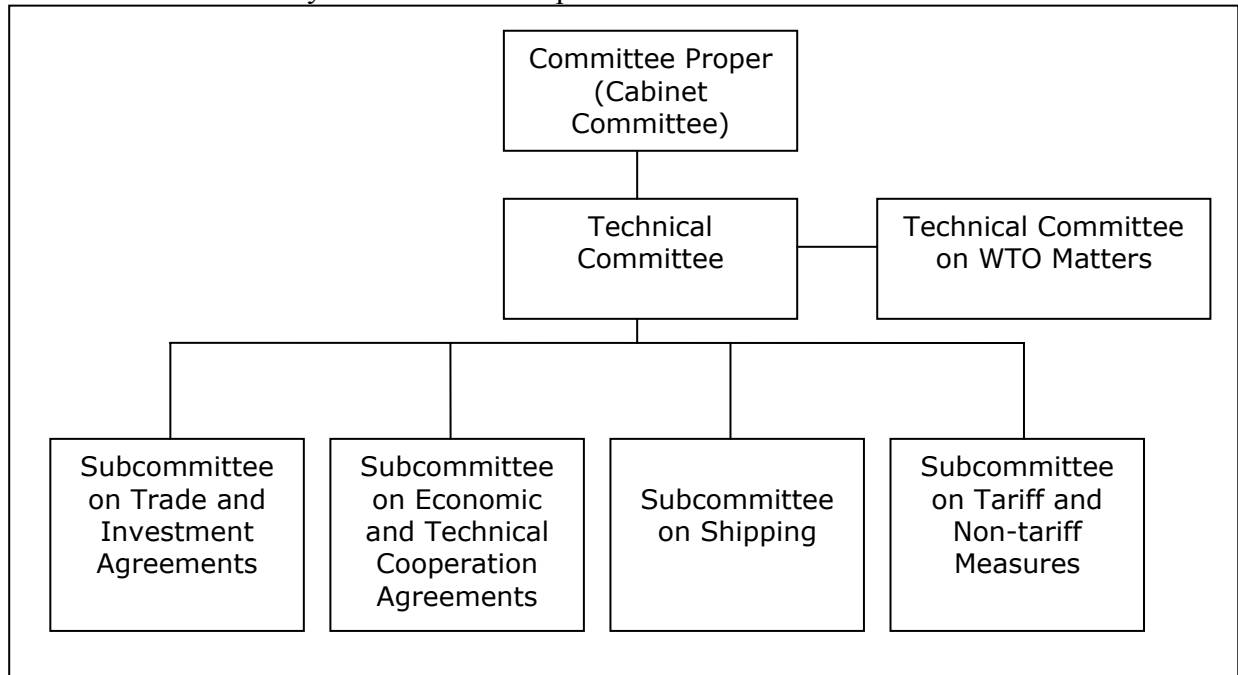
Committee Proper (Cabinet Committee)

Technical Committee

Technical Committee on WTO Matters

Subcommittee on Trade and Investment Agreements

Subcommittee on Economic and Technical Cooperation Agreements

Subcommittee on Shipping

Subcommittee on Tariff and Non-tariff Measures